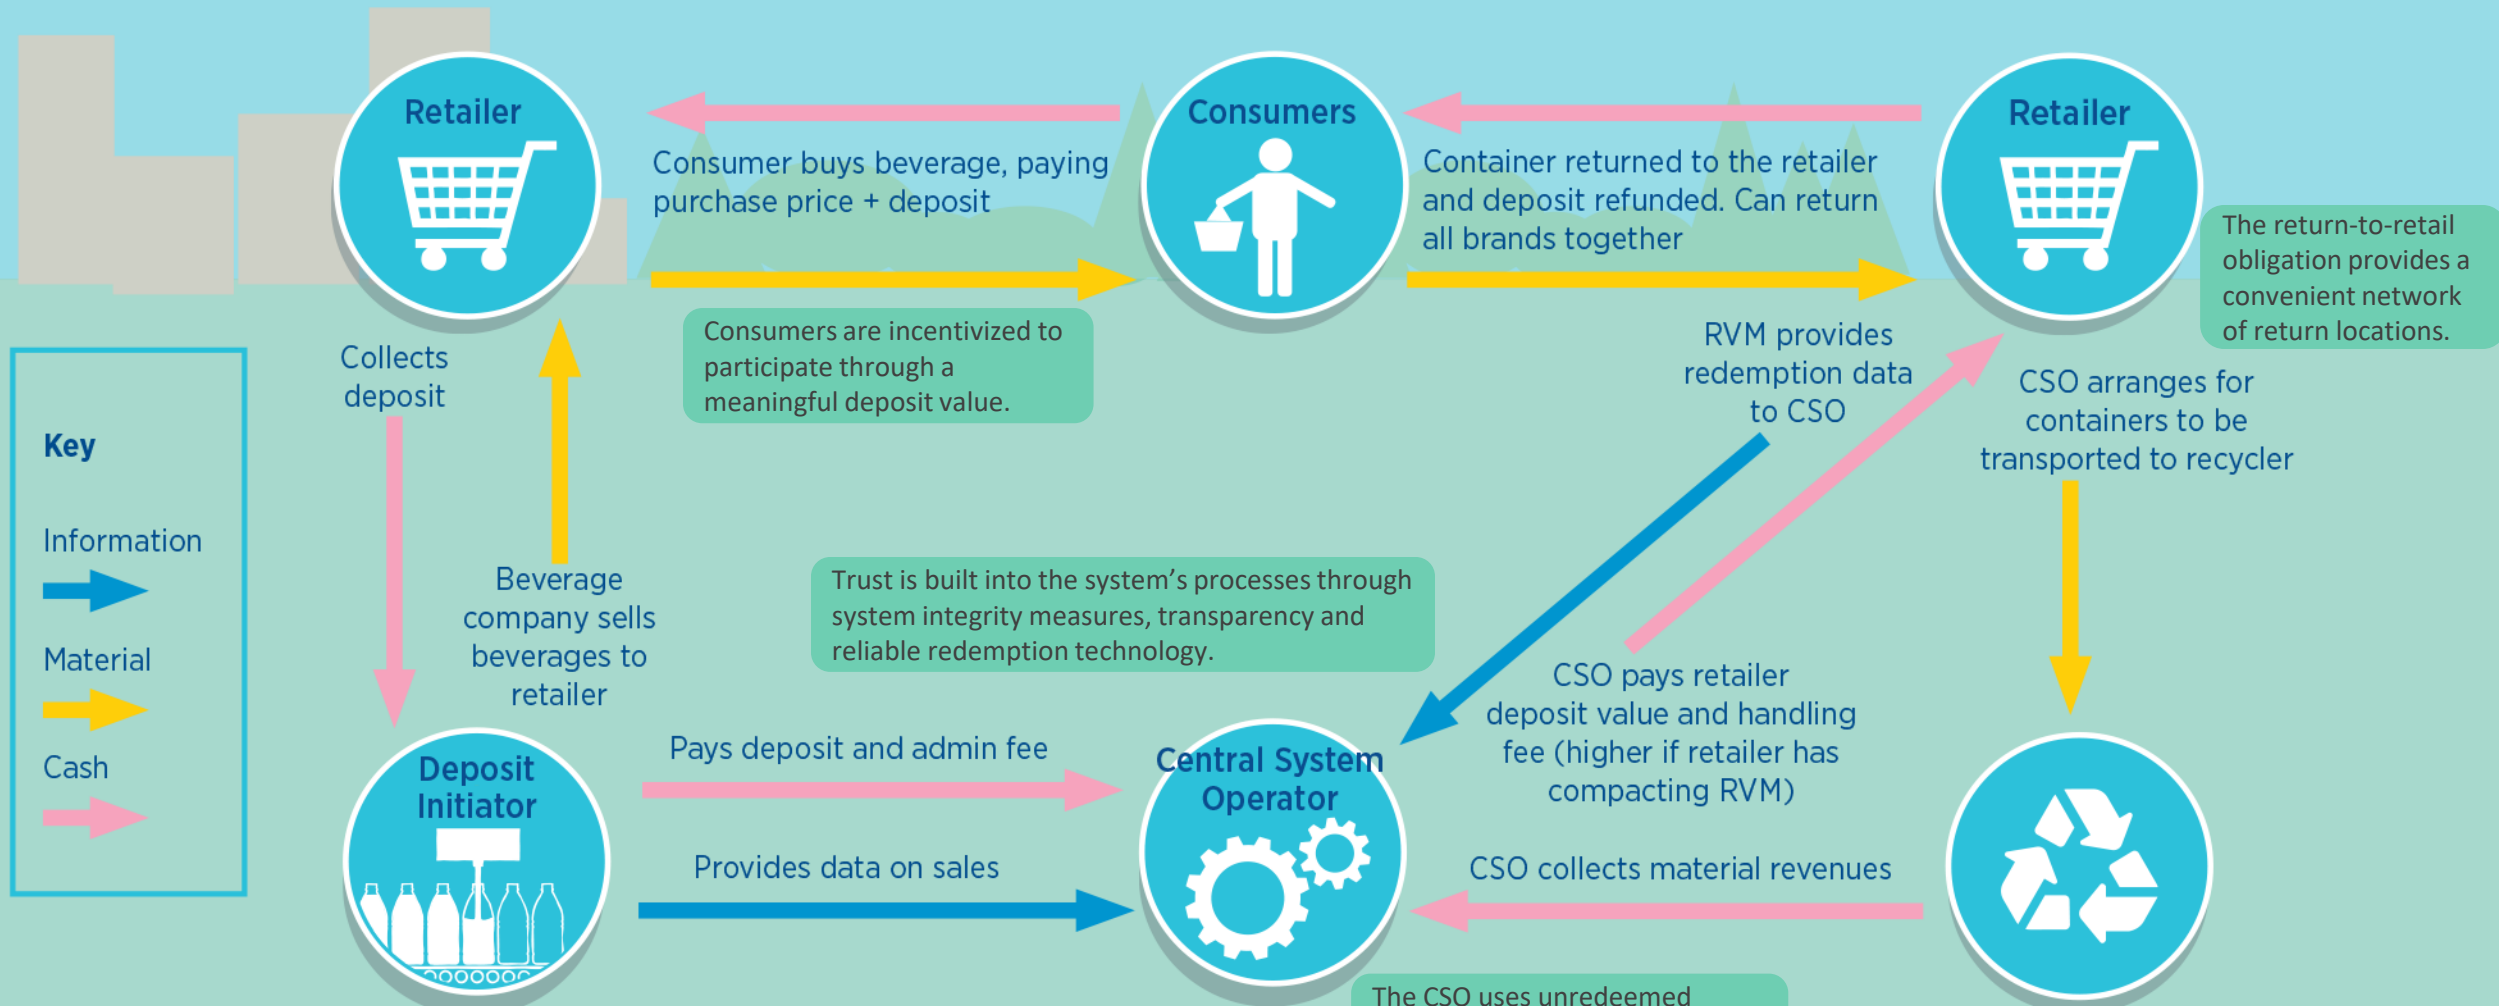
Retailer

Consumers

Retailer

Consumer buys beverage, paying purchase price + deposit

Container returned to the retailer and deposit refunded. Can return all brands together

The return-to-retail obligation provides a convenient network of return locations.

Collects deposit

Consumers are incentivized to participate through a meaningful deposit value.

RVM provides redemption data to CSO

CSO arranges for containers to be transported to recycler

Key

Information

Material

Cash

Beverage company sells beverages to retailer

Trust is built into the system's processes through system integrity measures, transparency and reliable redemption technology.

CSO pays retailer deposit value and handling fee (higher if retailer has compacting RVM)

Pays deposit and admin fee

Deposit Initiator

Central System Operator

Provides data on sales

CSO collects material revenues

The CSO uses unredeemed